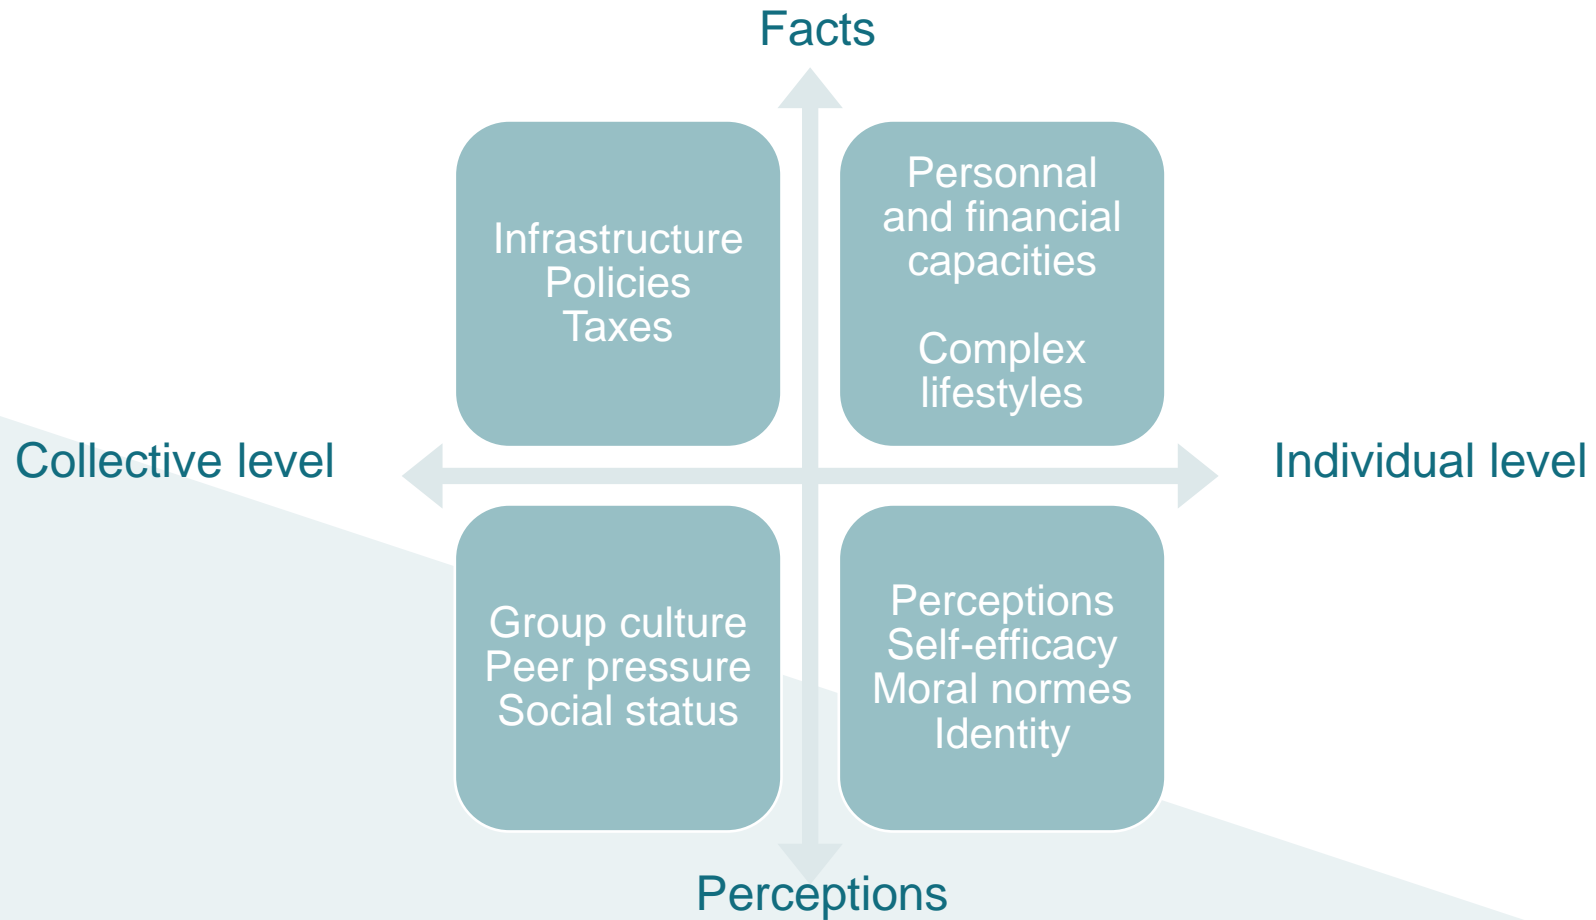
Facts

Infrastructure
Policies
Taxes

Personnal and financial capacities

Complex lifestyles

Collective level

Individual level

Group culture
Peer pressure
Social status

Perceptions
Self-efficacy
Moral normes
Identity

Perceptions